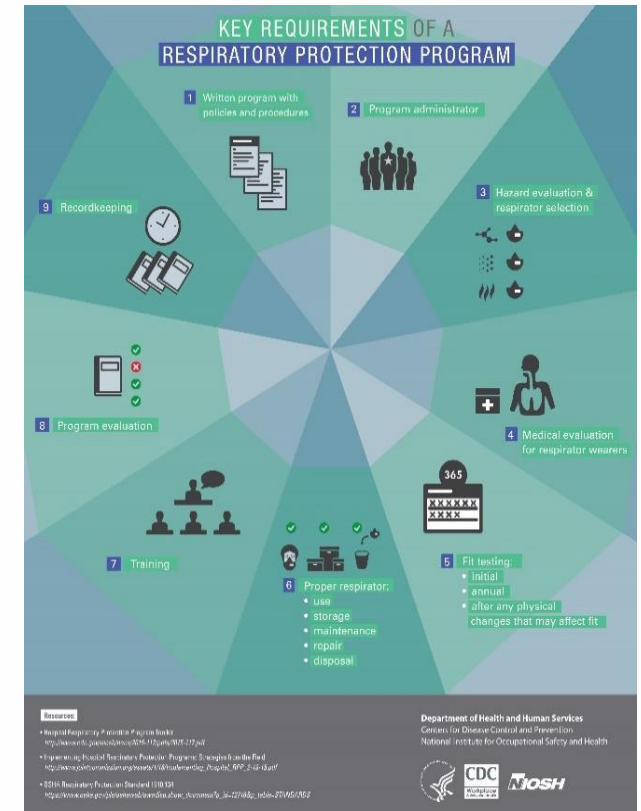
KEY REQUIREMENTS OF A
RESPIRATORY PROTECTION PROGRAM

1 Written program with policies and procedures

2 Program administrator

3 Hazard evaluation & respirator selection

9 Recordkeeping

8 Program evaluation

4 Medical evaluation for respirator wearers

365

XXXXXX
XXXX

7 Training

6 Proper respirator:
• use
• storage
• maintenance
• repair
• disposal

5 Fit testing:
• initial
• annual
• after any physical changes that may affect fit

Resources
• Hospital Respiratory Protection Program Toolkit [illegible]
• Implementing Hospital Respiratory Protection Programs: Strategies from the Field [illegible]
• OSHA Respiratory Protection Standard 1910.134 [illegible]

Department of Health and Human Services
Centers for Disease Control and Prevention
National Institute for Occupational Safety and Health

CDC
NIOSH